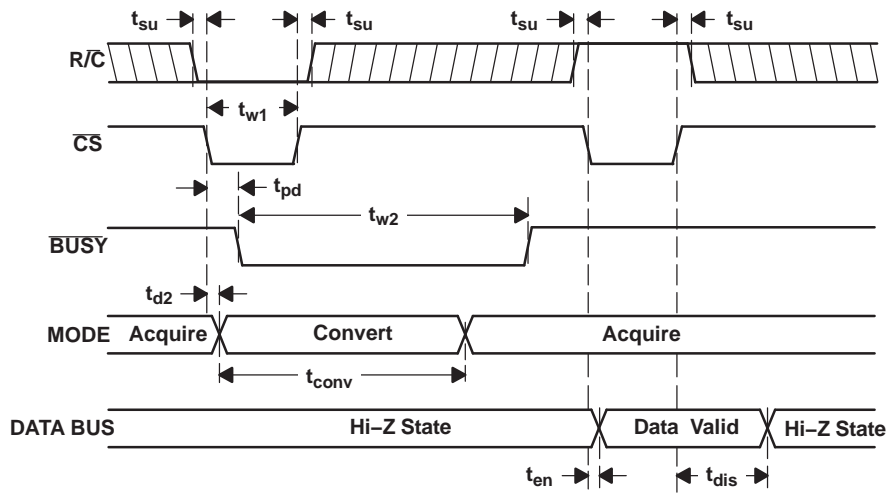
$t_{su}$ $t_{su}$ $t_{su}$ $t_{su}$

$R/\overline{C}$

$t_{w1}$

$\overline{CS}$

$t_{pd}$

$t_{w2}$

$\overline{BUSY}$

$t_{d2}$

MODE Acquire Convert Acquire

$t_{conv}$

DATA BUS Hi−Z State Data Valid Hi−Z State

$t_{en}$ $t_{dis}$